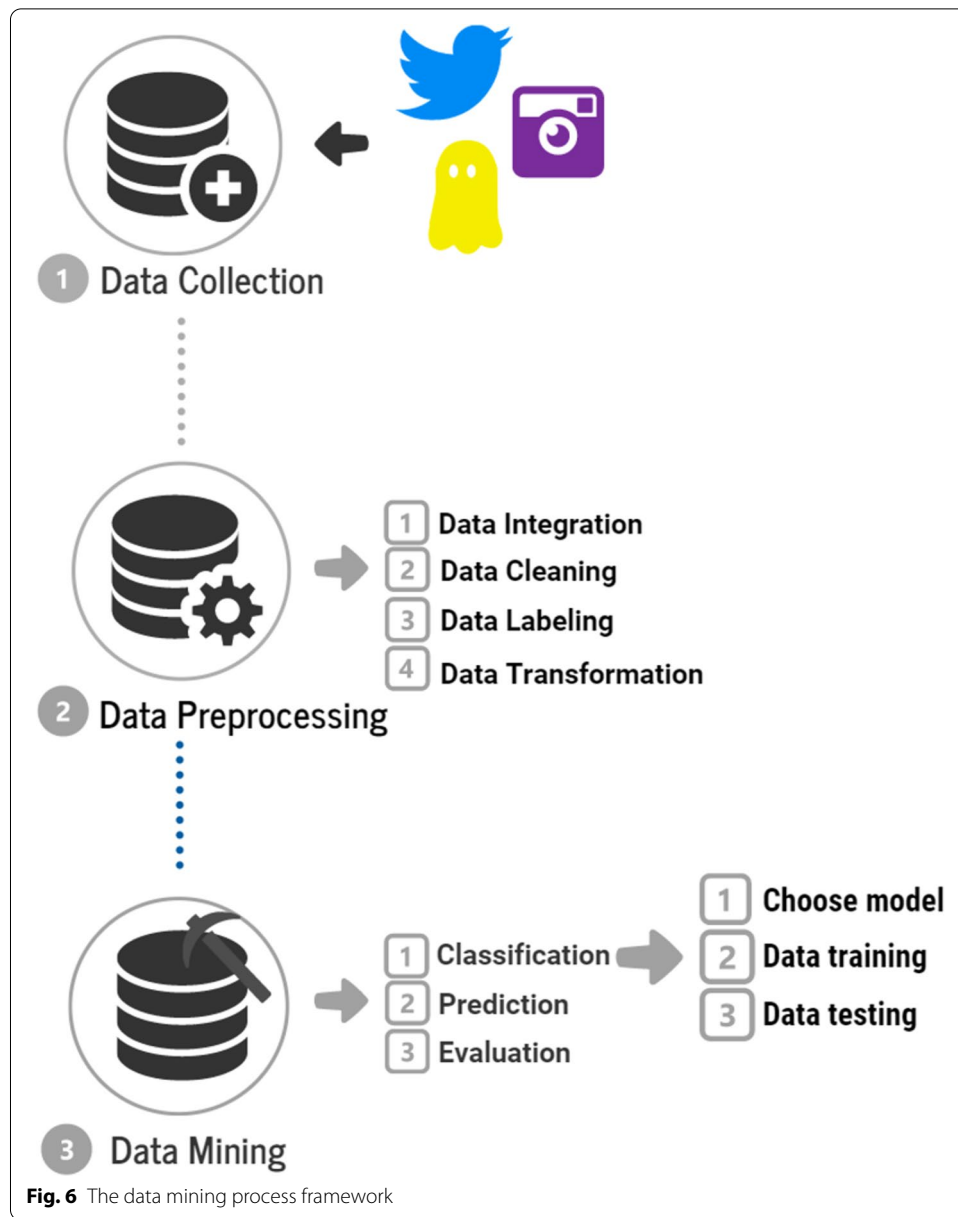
1 Data Collection

2 Data Preprocessing

1 Data Integration
2 Data Cleaning
3 Data Labeling
4 Data Transformation

3 Data Mining

1 Classification
2 Prediction
3 Evaluation

1 Choose model
2 Data training
3 Data testing

**Fig. 6** The data mining process framework